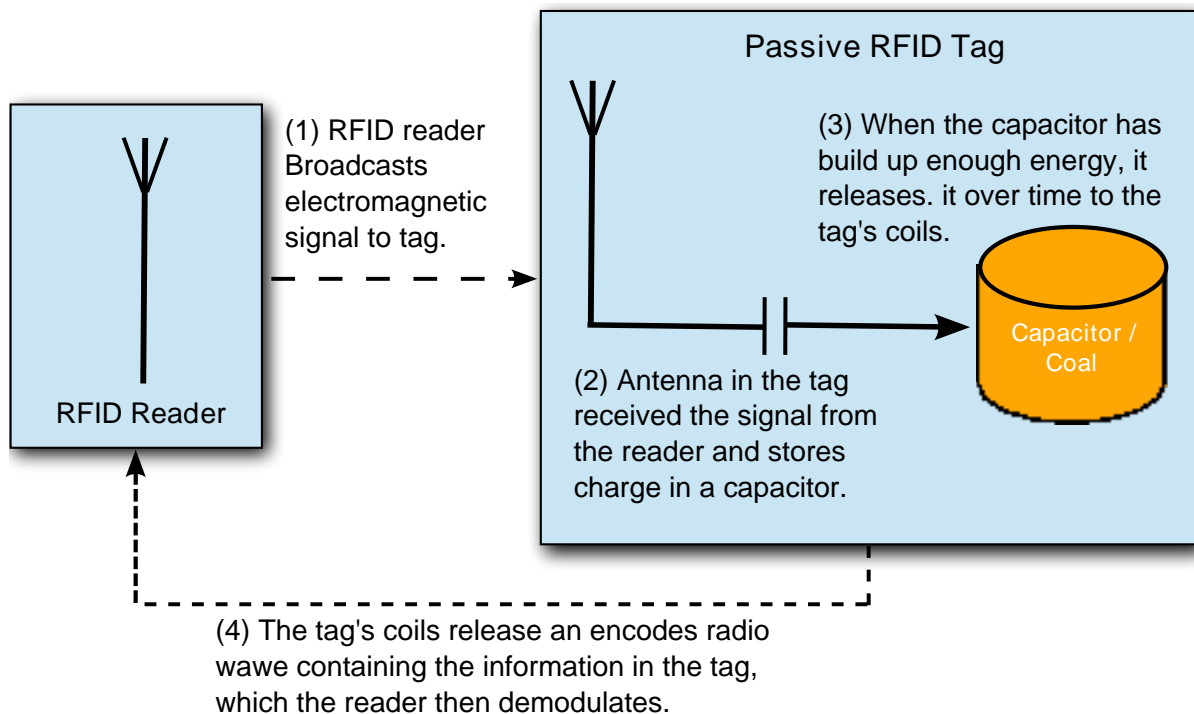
RFID Reader

(1) RFID reader Broadcasts electromagnetic signal to tag.

Passive RFID Tag

(3) When the capacitor has build up enough energy, it releases. it over time to the tag's coils.

Capacitor / Coal

(2) Antenna in the tag received the signal from the reader and stores charge in a capacitor.

(4) The tag's coils release an encodes radio wawe containing the information in the tag, which the reader then demodulates.